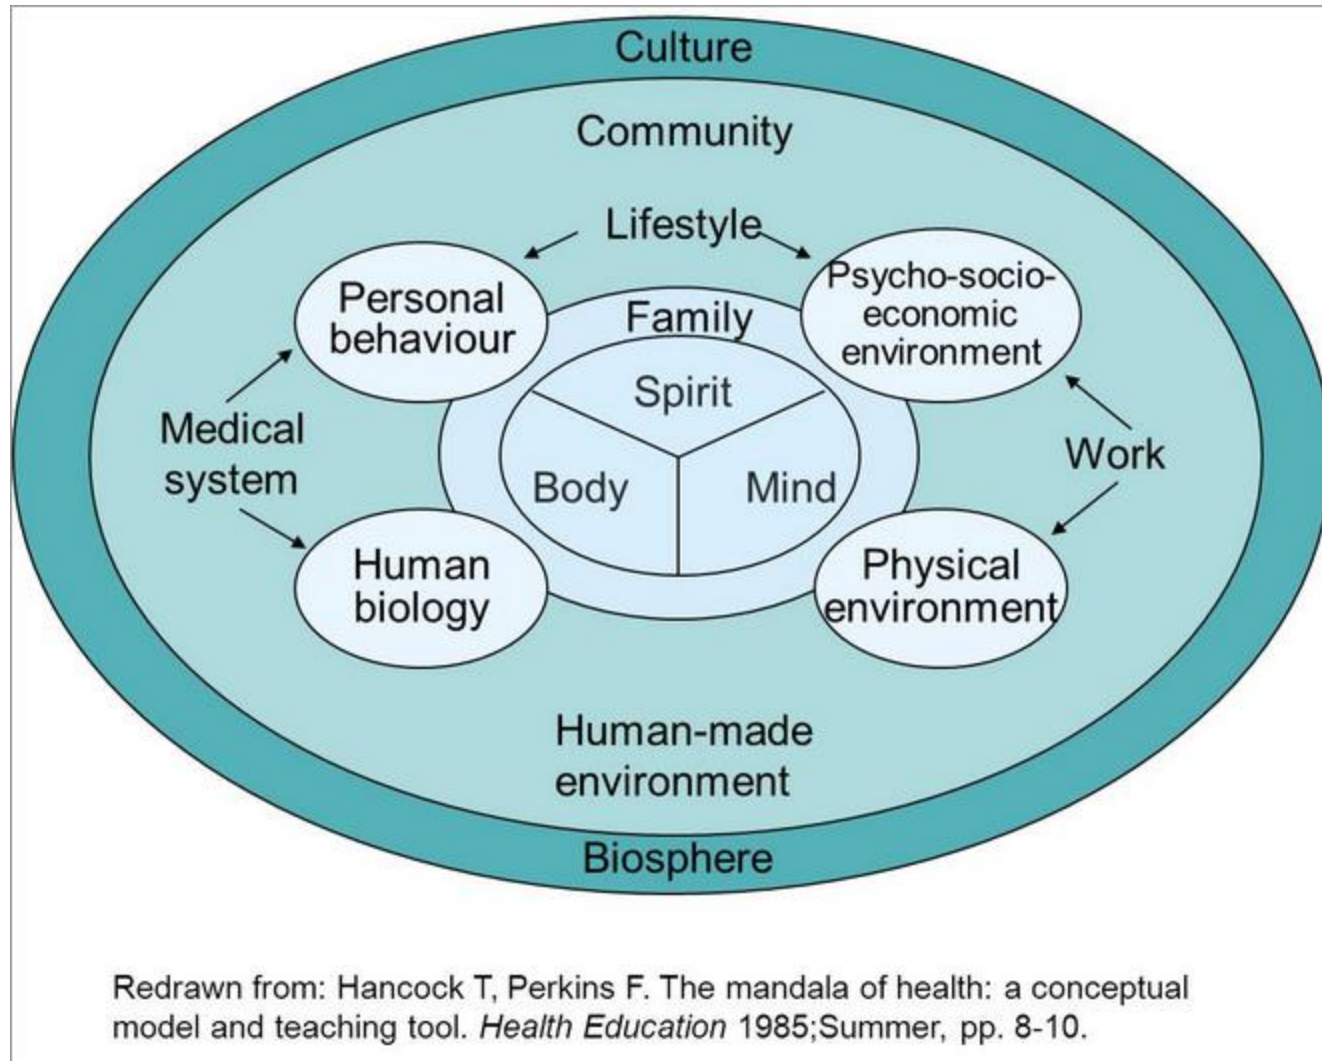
Culture

Community

Lifestyle

Personal behaviour

Psycho-socio-economic environment

Family

Spirit

Body

Mind

Medical system

Work

Human biology

Physical environment

Human-made environment

Biosphere

Redrawn from: Hancock T, Perkins F. The mandala of health: a conceptual model and teaching tool. *Health Education* 1985;Summer, pp. 8-10.